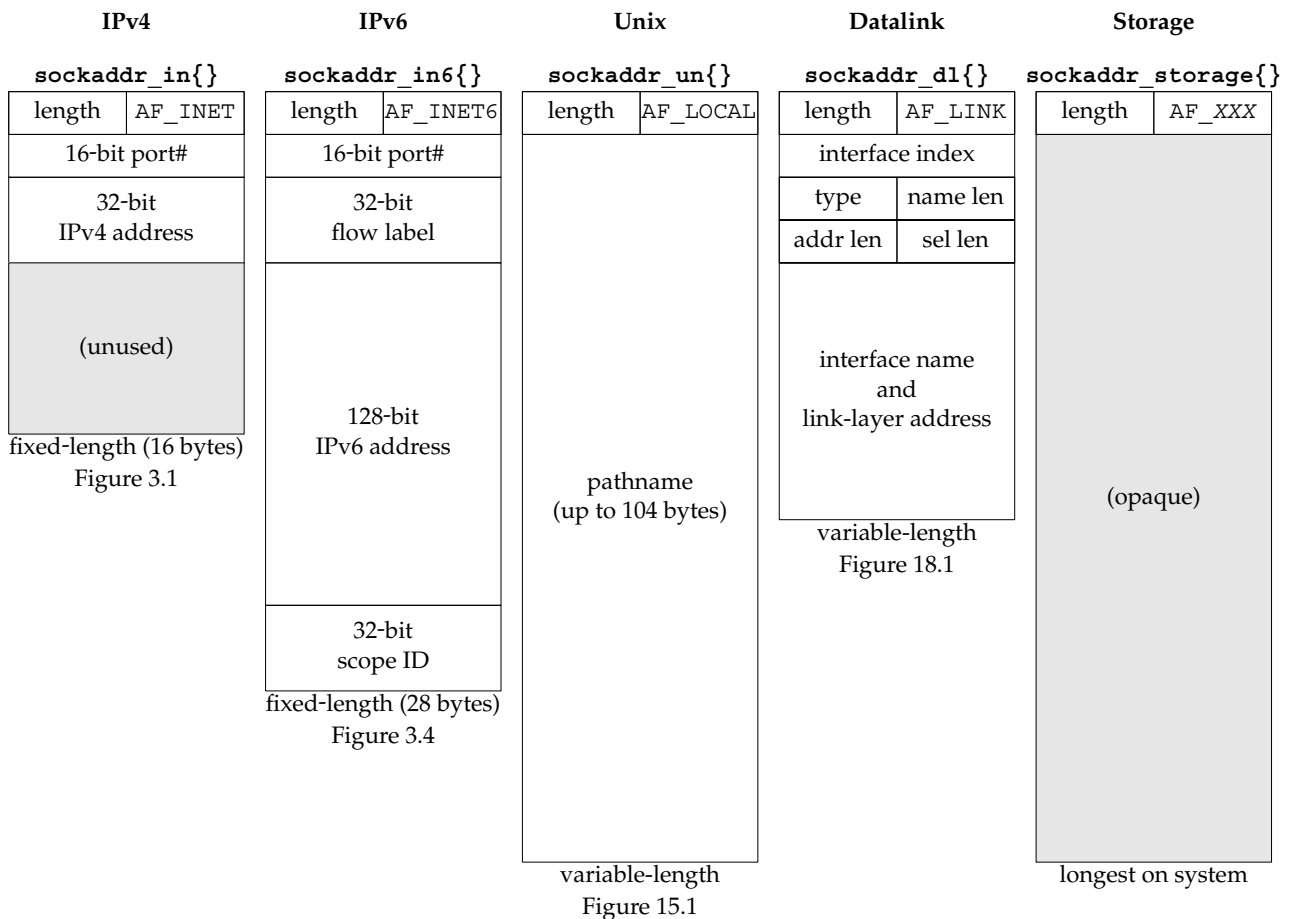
IPv4

sockaddr_in{}

length AF_INET

16-bit port#

32-bit IPv4 address

(unused)

fixed-length (16 bytes)
Figure 3.1

IPv6

sockaddr_in6{}

length AF_INET6

16-bit port#

32-bit flow label

128-bit IPv6 address

32-bit scope ID

fixed-length (28 bytes)
Figure 3.4

Unix

sockaddr_un{}

length AF_LOCAL

pathname (up to 104 bytes)

variable-length
Figure 15.1

Datalink

sockaddr_dl{}

length AF_LINK

interface index

type name len

addr len sel len

interface name and link-layer address

variable-length
Figure 18.1

Storage

sockaddr_storage{}

length AF_XXX

(opaque)

longest on system